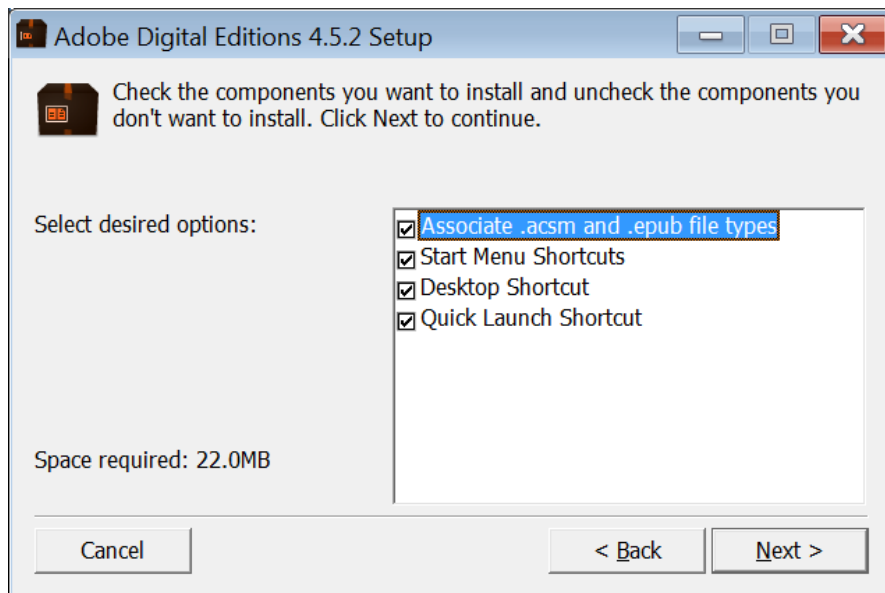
Adobe Digital Editions 4.5.2 Setup

Check the components you want to install and uncheck the components you don't want to install. Click Next to continue.

Select desired options:

☑ Associate .acsm and .epub file types
☑ Start Menu Shortcuts
☑ Desktop Shortcut
☑ Quick Launch Shortcut

Space required: 22.0MB

Cancel

< Back

Next >